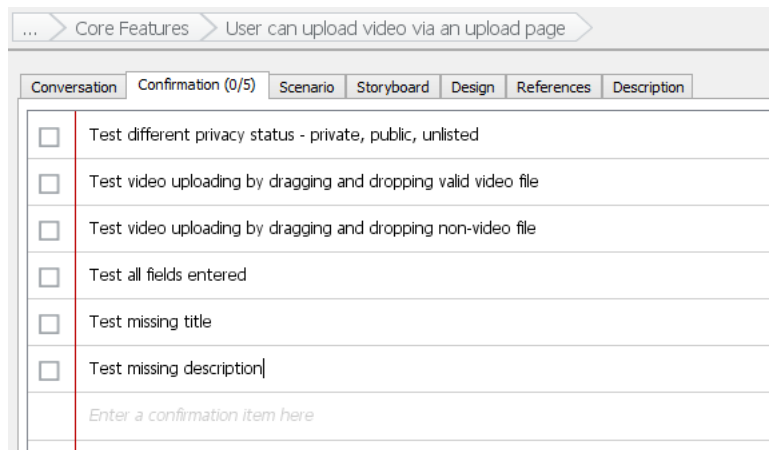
... Core Features User can upload video via an upload page

Conversation | Confirmation (0/5) | Scenario | Storyboard | Design | References | Description

Test different privacy status - private, public, unlisted

Test video uploading by dragging and dropping valid video file

Test video uploading by dragging and dropping non-video file

Test all fields entered

Test missing title

Test missing description

Enter a confirmation item here